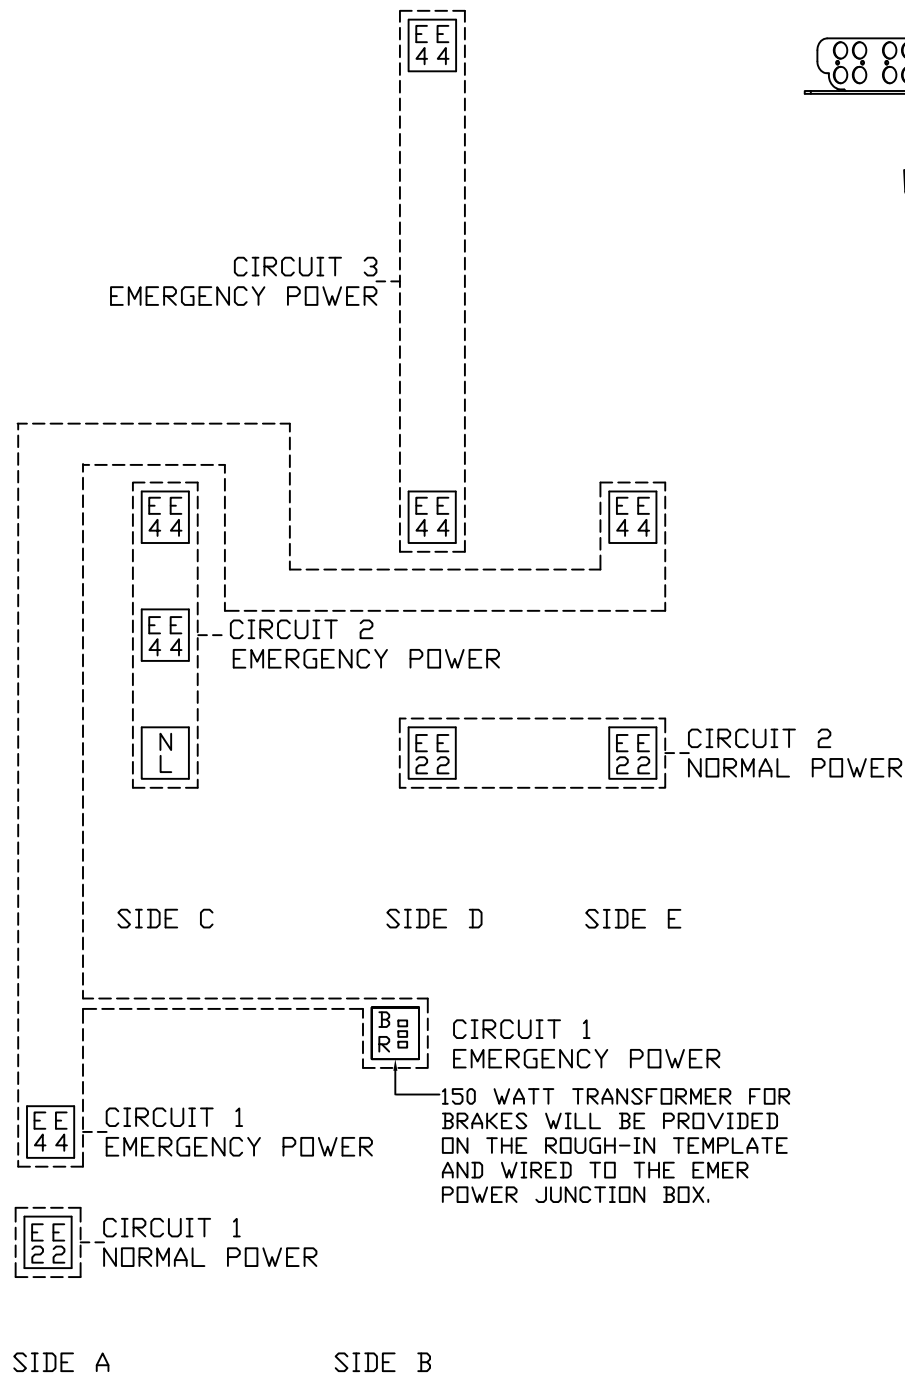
EE
44

CIRCUIT 3
EMERGENCY POWER

EE
44

EE
44

EE
44

EE
44

CIRCUIT 2
EMERGENCY POWER

N
L

EE
22

EE
22

CIRCUIT 2
NORMAL POWER

SIDE C SIDE D SIDE E

B
R

CIRCUIT 1
EMERGENCY POWER

150 WATT TRANSFORMER FOR BRAKES WILL BE PROVIDED ON THE ROUGH-IN TEMPLATE AND WIRED TO THE EMER POWER JUNCTION BOX.

EE
44

CIRCUIT 1
EMERGENCY POWER

EE
22

CIRCUIT 1
NORMAL POWER

SIDE A SIDE B